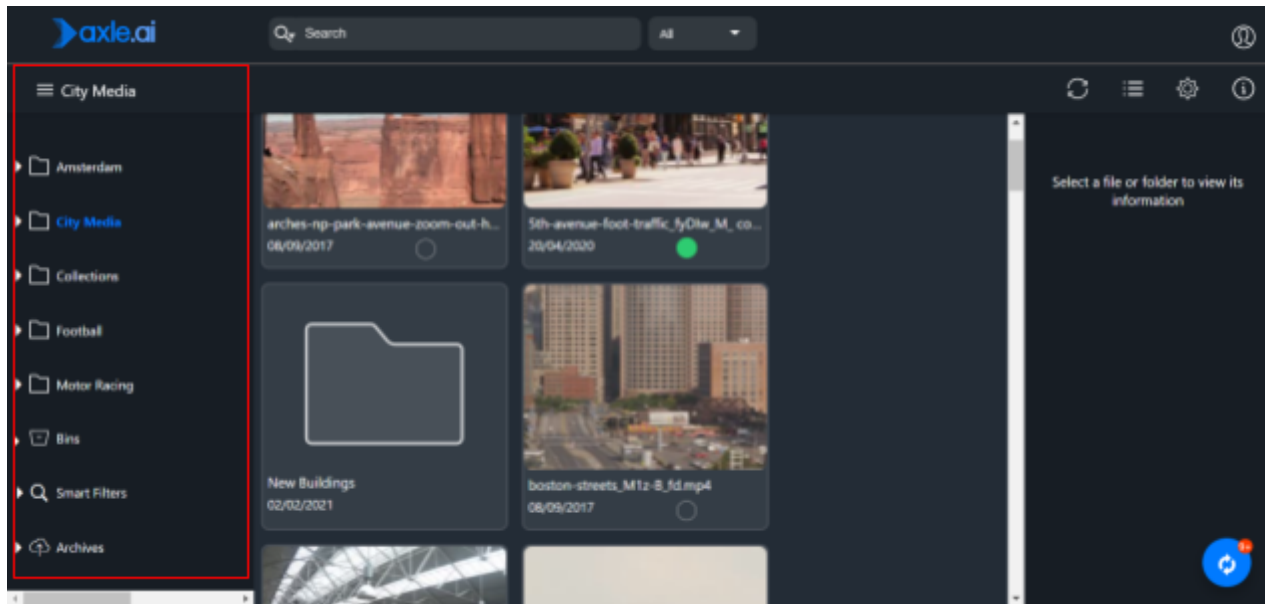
axle.ai

Search

All

City Media

Amsterdam

City Media

Collections

Football

Motor Racing

Bins

Smart Filters

Archives

arches-np-park-avenue-zoom-out-h...
08/09/2017

5th-avenue-foot-traffic_fyDtw_M_co...
20/04/2020

New Buildings
02/02/2021

boston-streets_M1z-B_fd.mp4
08/09/2017

Select a file or folder to view its information

9+